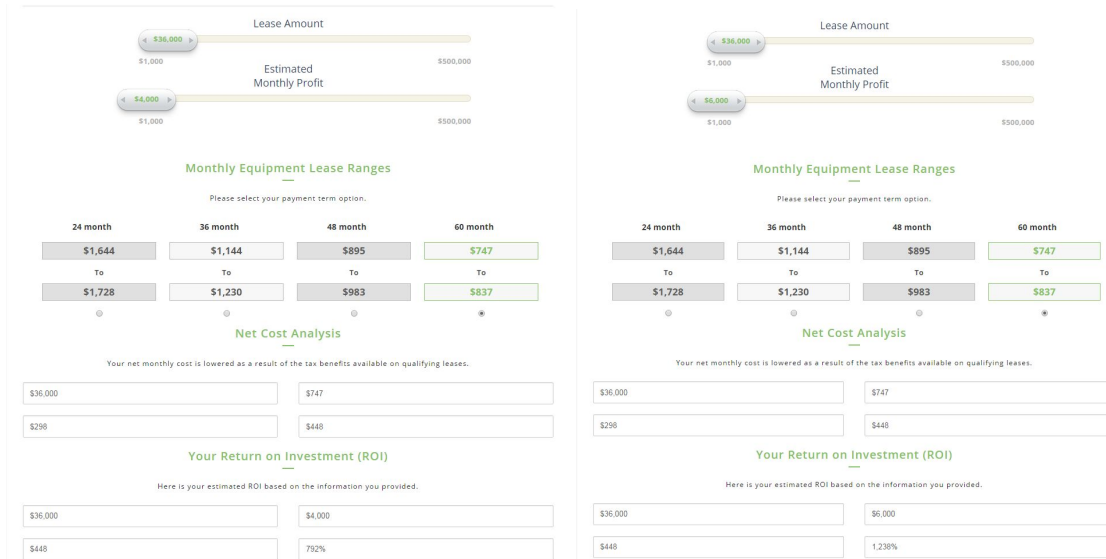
Lease Amount

$36,000

$1,000 $500,000

Estimated Monthly Profit

$4,000

$1,000 $500,000

Monthly Equipment Lease Ranges

Please select your payment term option.

| 24 month | 36 month | 48 month | 60 month |
|---|---|---|---|
| $1,644 | $1,144 | $895 | $747 |
| To | To | To | To |
| $1,728 | $1,230 | $983 | $837 |

Net Cost Analysis

Your net monthly cost is lowered as a result of the tax benefits available on qualifying leases.

$36,000 $747

$298 $448

Your Return on Investment (ROI)

Here is your estimated ROI based on the information you provided.

$36,000 $4,000

$448 792%

Lease Amount

$36,000

$1,000 $500,000

Estimated Monthly Profit

$6,000

$1,000 $500,000

Monthly Equipment Lease Ranges

Please select your payment term option.

| 24 month | 36 month | 48 month | 60 month |
|---|---|---|---|
| $1,644 | $1,144 | $895 | $747 |
| To | To | To | To |
| $1,728 | $1,230 | $983 | $837 |

Net Cost Analysis

Your net monthly cost is lowered as a result of the tax benefits available on qualifying leases.

$36,000 $747

$298 $448

Your Return on Investment (ROI)

Here is your estimated ROI based on the information you provided.

$36,000 $6,000

$448 1,238%